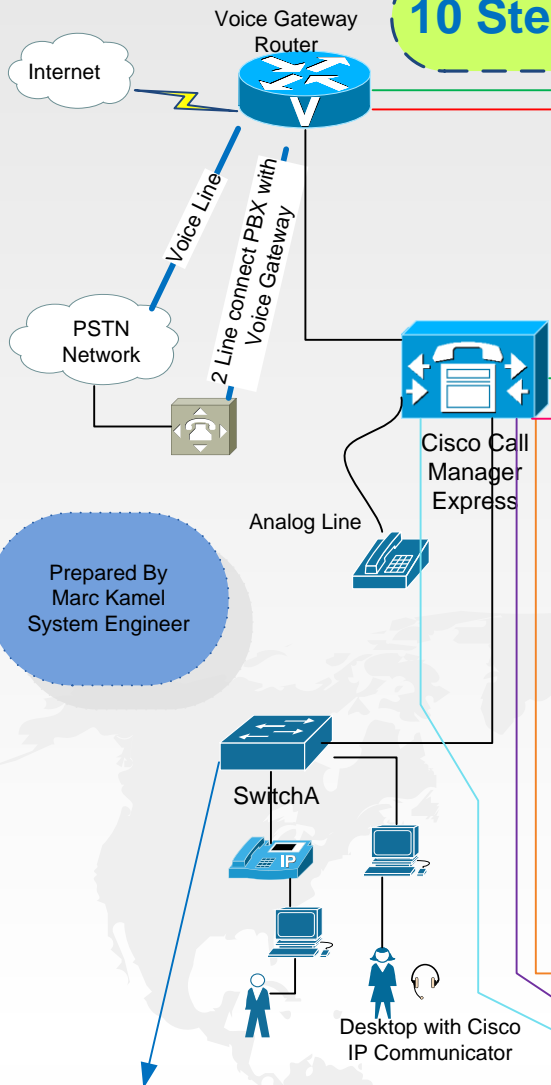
10 Ste

Voice Gateway Router

Internet

Voice Line

2 Line connect PBX with Voice Gateway

PSTN Network

Cisco Call Manager Express

Analog Line

Prepared By Marc Kamel System Engineer

SwitchA

IP

Desktop with Cisco IP Communicator